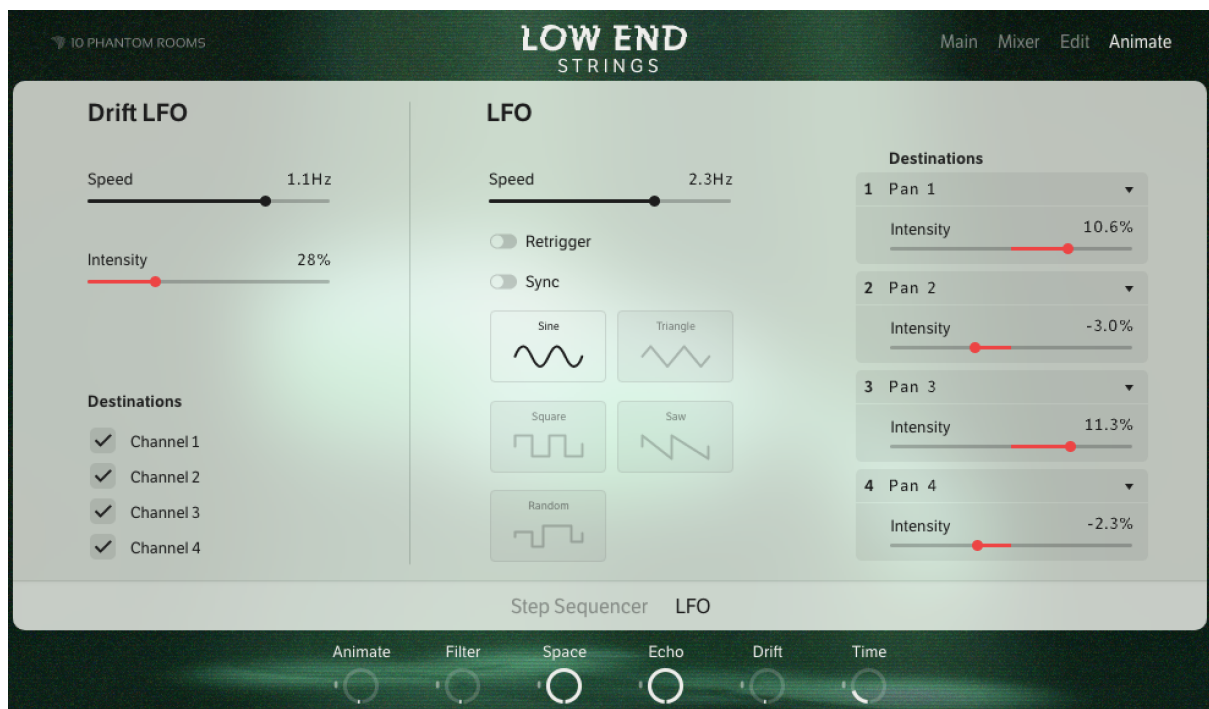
10 PHANTOM ROOMS

LOW END
STRINGS

Main Mixer Edit Animate

Drift LFO

Speed 1.1Hz

Intensity 28%

Destinations

Channel 1
Channel 2
Channel 3
Channel 4

LFO

Speed 2.3Hz

Retrigger

Sync

Sine
Triangle
Square
Saw
Random

Destinations

1 Pan 1
Intensity 10.6%

2 Pan 2
Intensity -3.0%

3 Pan 3
Intensity 11.3%

4 Pan 4
Intensity -2.3%

Step Sequencer LFO

Animate Filter Space Echo Drift Time